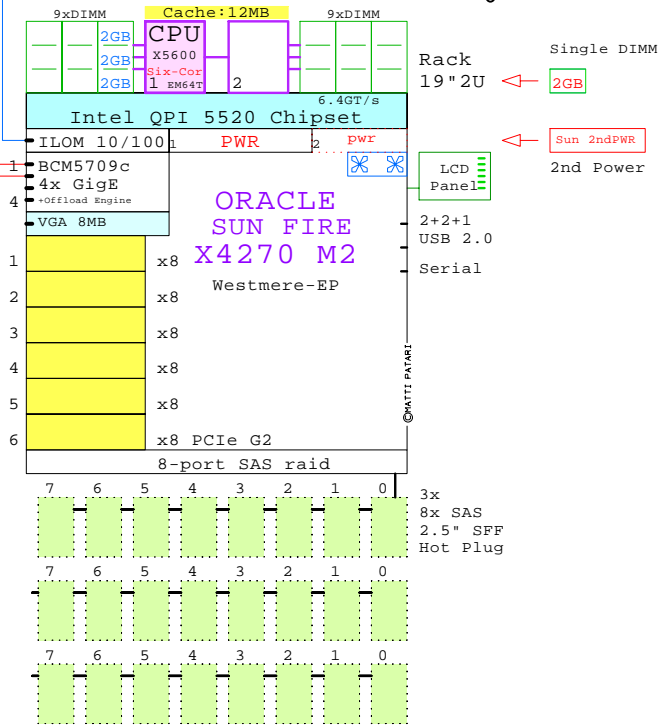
9xDIMM

Cache:12MB

9xDIMM

2GB
2GB
2GB

CPU
X5600
Six-Cor
1 EM64T

2

Rack
19"2U

Single DIMM
2GB

6.4GT/s
Intel QPI 5520 Chipset

ILOM 10/100
1 PWR
2 pwr

Sun 2ndPWR
2nd Power

1
BCM5709c
4x GigE
4 +Offload Engine

LCD
Panel

VGA 8MB

ORACLE
SUN FIRE
X4270 M2

Westmere-EP

2+2+1
USB 2.0

Serial

1 x8
2 x8
3 x8
4 x8
5 x8
6 x8 PCIe G2

©MATTI PATARI

8-port SAS raid

7 6 5 4 3 2 1 0

3x
8x SAS
2.5" SFF
Hot Plug

7 6 5 4 3 2 1 0

7 6 5 4 3 2 1 0